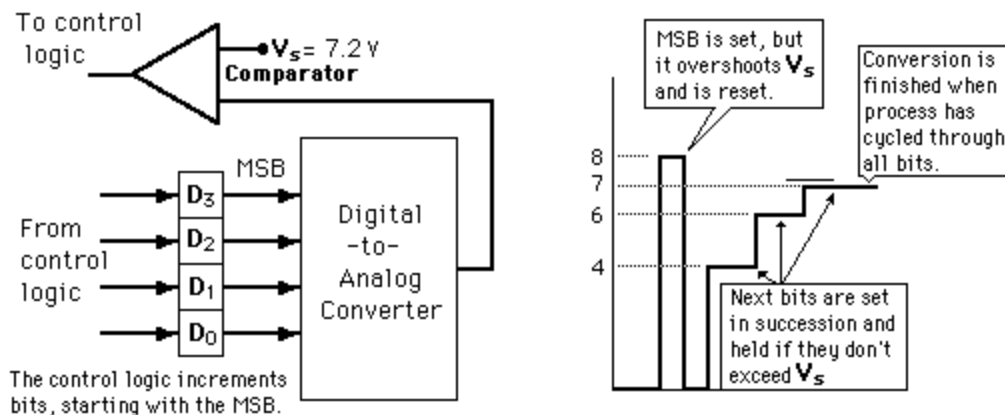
To control logic

$V_s$ = 7.2 V
Comparator

MSB

$D_3$
$D_2$
$D_1$
$D_0$

From control logic

Digital -to- Analog Converter

The control logic increments bits, starting with the MSB.

MSB is set, but it overshoots $V_s$ and is reset.

Conversion is finished when process has cycled through all bits.

8
7
6
4

Next bits are set in succession and held if they don't exceed $V_s$